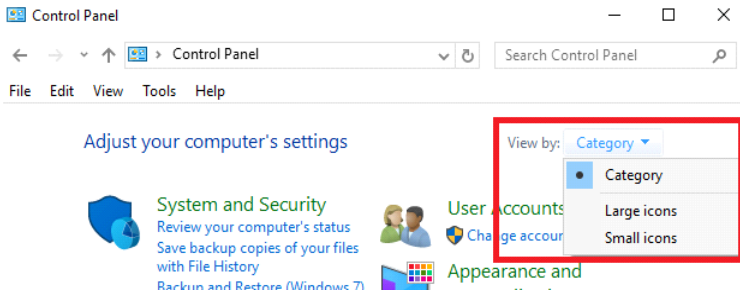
Control Panel

Control Panel

Search Control Panel

File Edit View Tools Help

Adjust your computer's settings

View by: Category

Category

Large icons

Small icons

System and Security

Review your computer's status

Save backup copies of your files with File History

Backup and Restore (Windows 7)

User Accounts

Change accou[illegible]

Appearance and